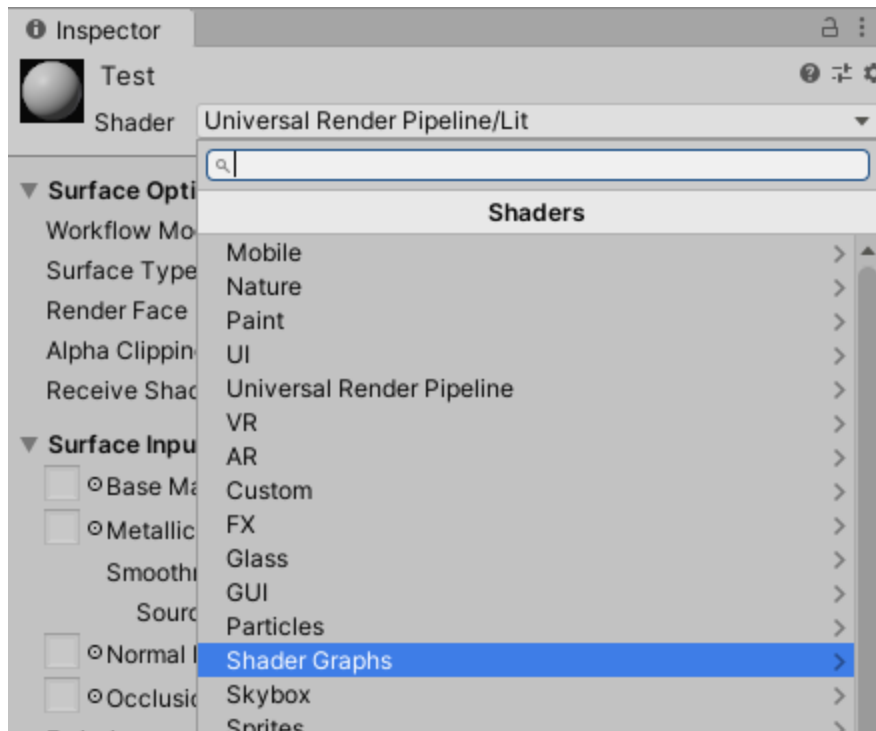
Inspector

Test

Shader Universal Render Pipeline/Lit

Surface Opti
Workflow Mo
Surface Type
Render Face
Alpha Clippin
Receive Shad

Surface Inpu
Base Ma
Metallic
Smoothn
Sourc
Normal I
Occlusi

Shaders

Mobile
Nature
Paint
UI
Universal Render Pipeline
VR
AR
Custom
FX
Glass
GUI
Particles
Shader Graphs
Skybox
Sprites